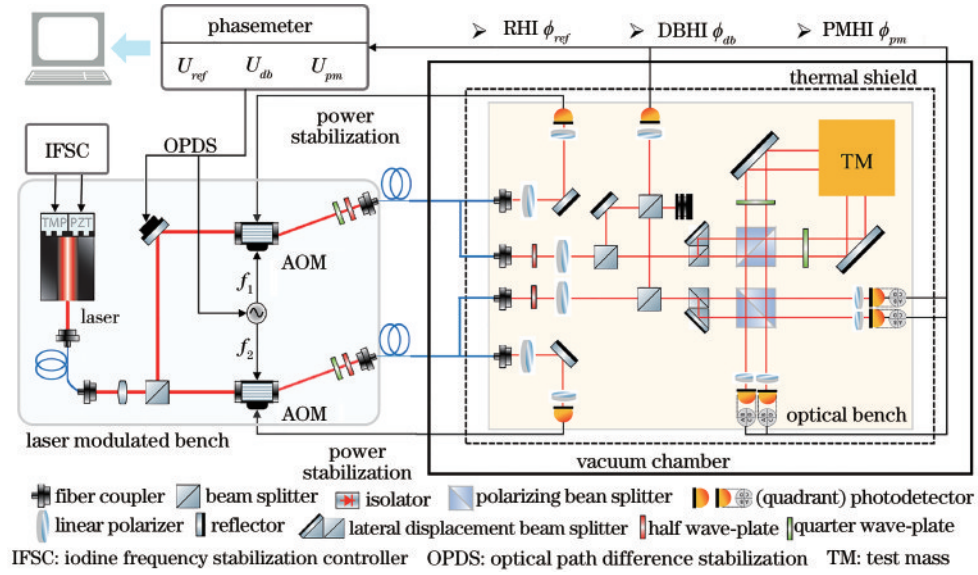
phasemeter

$U_{ref}$ $U_{db}$ $U_{pm}$

RHI $\phi_{ref}$

DBHI $\phi_{db}$

PMHI $\phi_{pm}$

thermal shield

power stabilization

IFSC

OPDS

TM

TMP PZT

AOM

$f_1$

laser

$f_2$

AOM

optical bench

laser modulated bench

power stabilization

vacuum chamber

fiber coupler

beam splitter

isolator

polarizing bean splitter

(quadrant) photodetector

linear polarizer

reflector

lateral displacement beam splitter

half wave-plate

quarter wave-plate

IFSC: iodine frequency stabilization controller OPDS: optical path difference stabilization TM: test mass